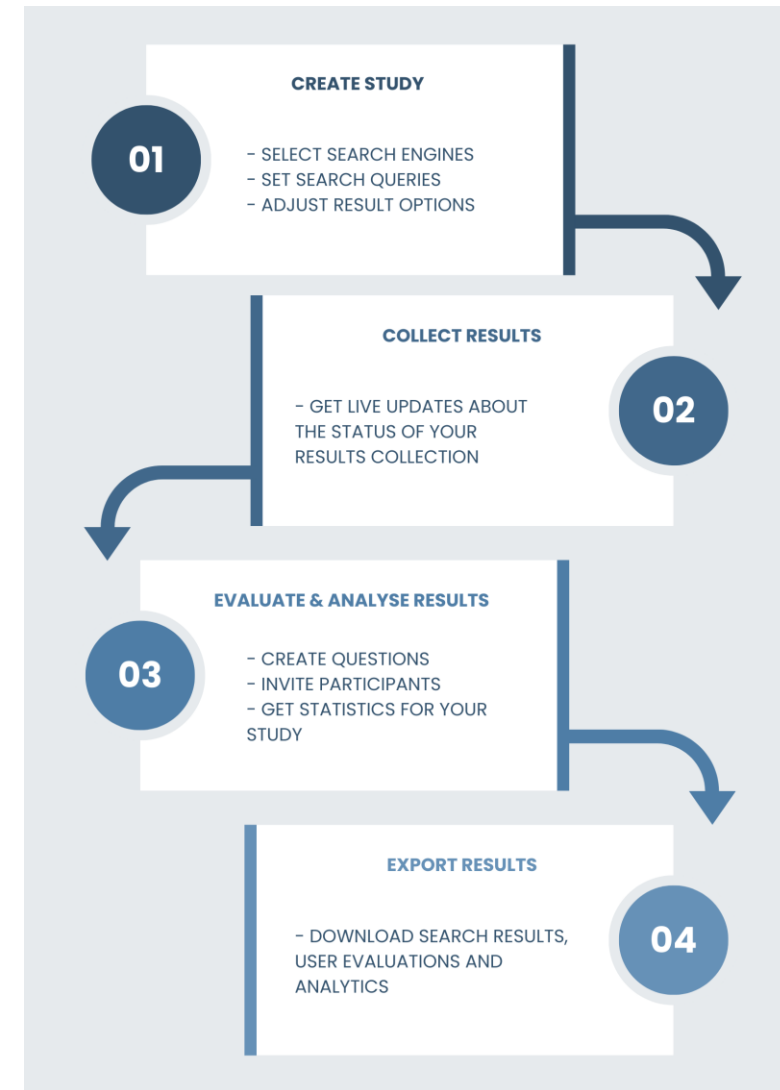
01

CREATE STUDY

- SELECT SEARCH ENGINES
- SET SEARCH QUERIES
- ADJUST RESULT OPTIONS

COLLECT RESULTS

- GET LIVE UPDATES ABOUT THE STATUS OF YOUR RESULTS COLLECTION

02

03

EVALUATE & ANALYSE RESULTS

- CREATE QUESTIONS
- INVITE PARTICIPANTS
- GET STATISTICS FOR YOUR STUDY

EXPORT RESULTS

- DOWNLOAD SEARCH RESULTS, USER EVALUATIONS AND ANALYTICS

04